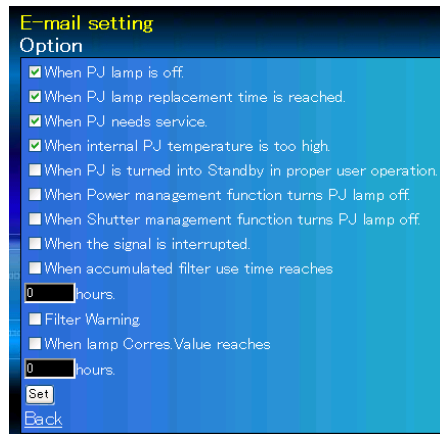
E-mail setting
Option

☑When PJ lamp is off.
☑When PJ lamp replacement time is reached.
☑When PJ needs service.
☑When internal PJ temperature is too high.
☐When PJ is turned into Standby in proper user operation.
☐When Power management function turns PJ lamp off.
☐When Shutter management function turns PJ lamp off.
☐When the signal is interrupted.
☐When accumulated filter use time reaches
0 hours.
☐Filter Warning
☐When lamp Corres.Value reaches
0 hours.
Set
Back